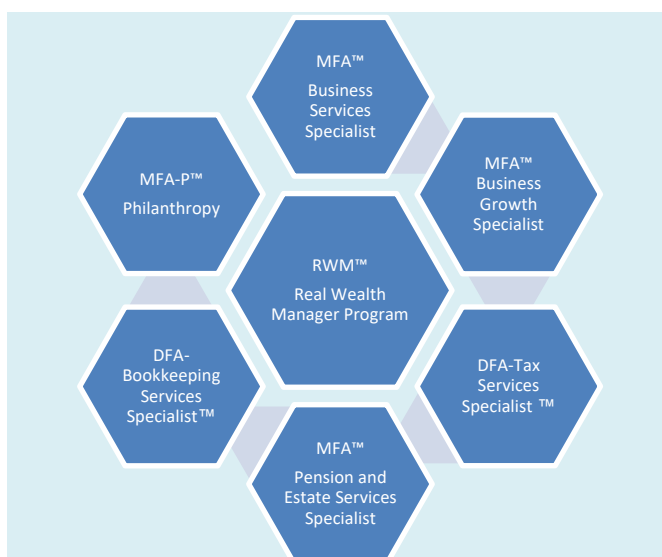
MFA™
Business Services Specialist

MFA™
Business Growth Specialist

MFA-P™
Philanthropy

RWM™
Real Wealth Manager Program

DFA-Bookkeeping Services Specialist™

DFA-Tax Services Specialist ™

MFA™
Pension and Estate Services Specialist